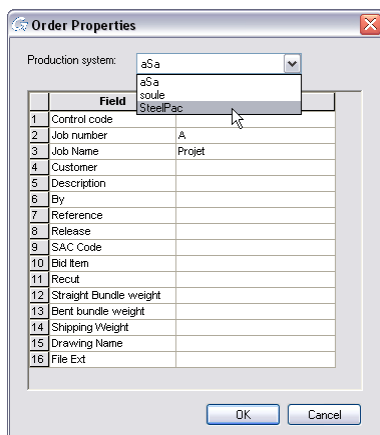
Order Properties

Production system: aSa

aSa
soule
SteelPac

| | Field | |
|---|---|---|
| 1 | Control code | |
| 2 | Job number | A |
| 3 | Job Name | Projet |
| 4 | Customer | |
| 5 | Description | |
| 6 | By | |
| 7 | Reference | |
| 8 | Release | |
| 9 | SAC Code | |
| 10 | Bid Item | |
| 11 | Recut | |
| 12 | Straight Bundle weight | |
| 13 | Bent bundle weight | |
| 14 | Shipping Weight | |
| 15 | Drawing Name | |
| 16 | File Ext | |

OK Cancel